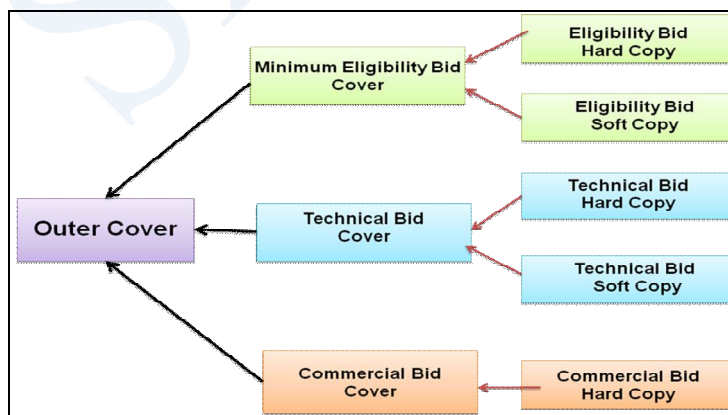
Eligibility Bid Hard Copy

Minimum Eligibility Bid Cover

Eligibility Bid Soft Copy

Technical Bid Hard Copy

Outer Cover

Technical Bid Cover

Technical Bid Soft Copy

Commercial Bid Cover

Commercial Bid Hard Copy